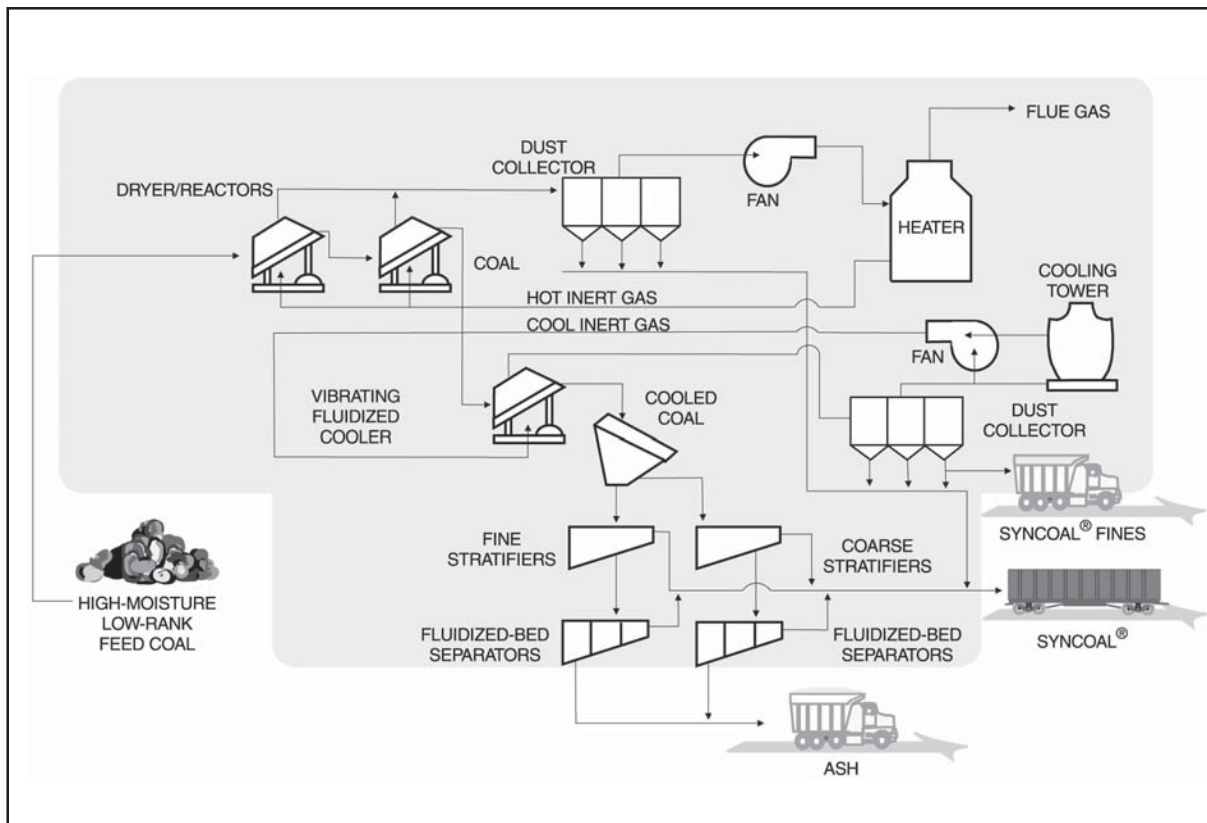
FLUE GAS

DUST COLLECTOR

FAN

DRYER/REACTORS

HEATER

COAL

COOLING TOWER

HOT INERT GAS

COOL INERT GAS

FAN

VIBRATING FLUIDIZED COOLER

COOLED COAL

DUST COLLECTOR

SYNCOAL® FINES

FINE STRATIFIERS

COARSE STRATIFIERS

HIGH-MOISTURE LOW-RANK FEED COAL

SYNCOAL®

FLUIDIZED-BED SEPARATORS

FLUIDIZED-BED SEPARATORS

ASH